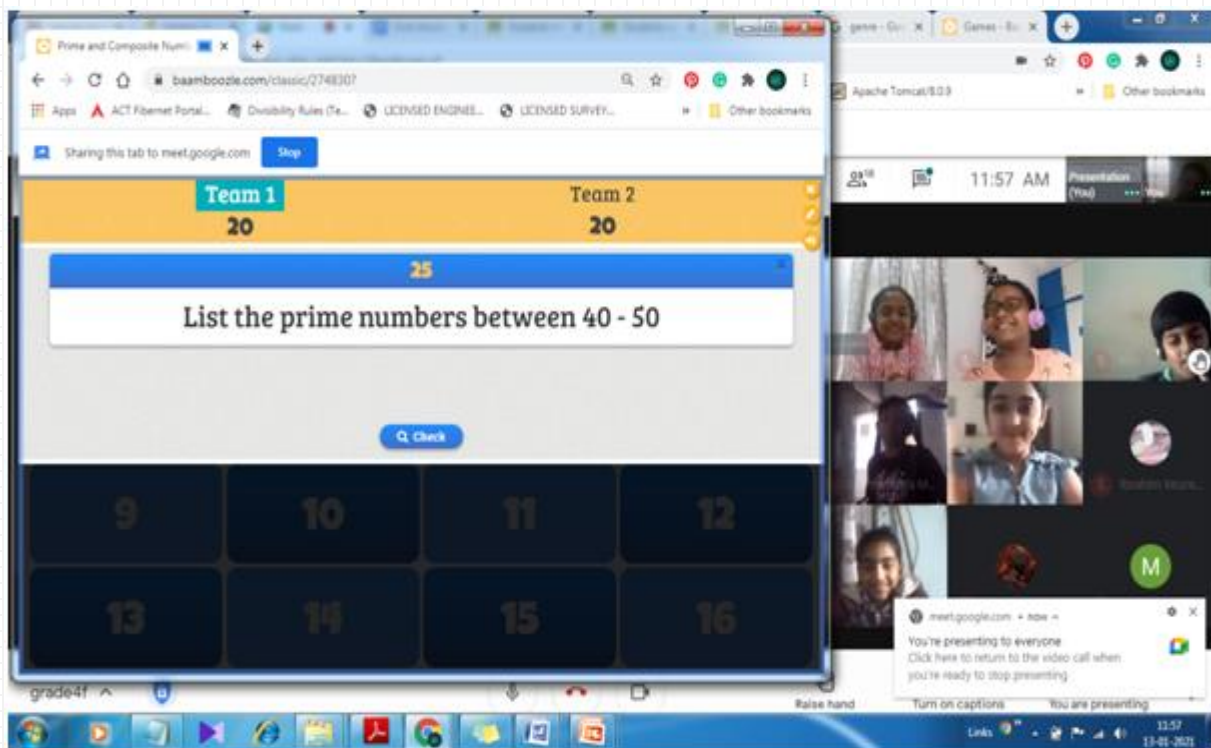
Prime and Composite Num

baamboozle.com/classic/2748307

Apps ACT Fibernet Portal... Divisibility Rules (Te... LICENSED ENGINEE... LICENSED SURVEY... Other bookmarks

Sharing this tab to meet.google.com Stop

Team 1
20

Team 2
20

25

List the prime numbers between 40 - 50

Check

9 10 11 12
13 14 15 16

genre - Go
Games - Ba

Apache Tomcat/8.0.9
Other bookmarks

11:57 AM
Presentation (You)

meet.google.com • now
You're presenting to everyone
Click here to return to the video call when you're ready to stop presenting

M

grade4f

Raise hand
Turn on captions
You are presenting

Links
11:57
13-01-2021